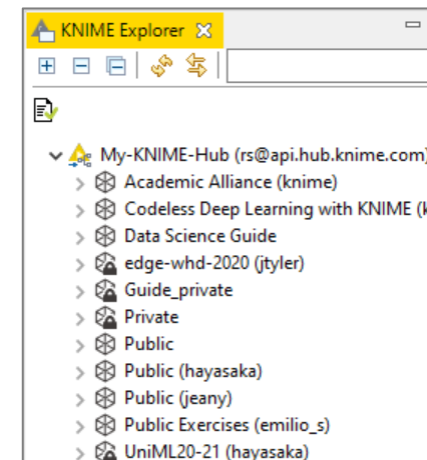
KNIME Explorer

My-KNIME-Hub (rs@api.hub.knime.com)
Academic Alliance (knime)
Codeless Deep Learning with KNIME (k
Data Science Guide
edge-whd-2020 (jtyler)
Guide_private
Private
Public
Public (hayasaka)
Public (jeany)
Public Exercises (emilio_s)
UniML20-21 (hayasaka)